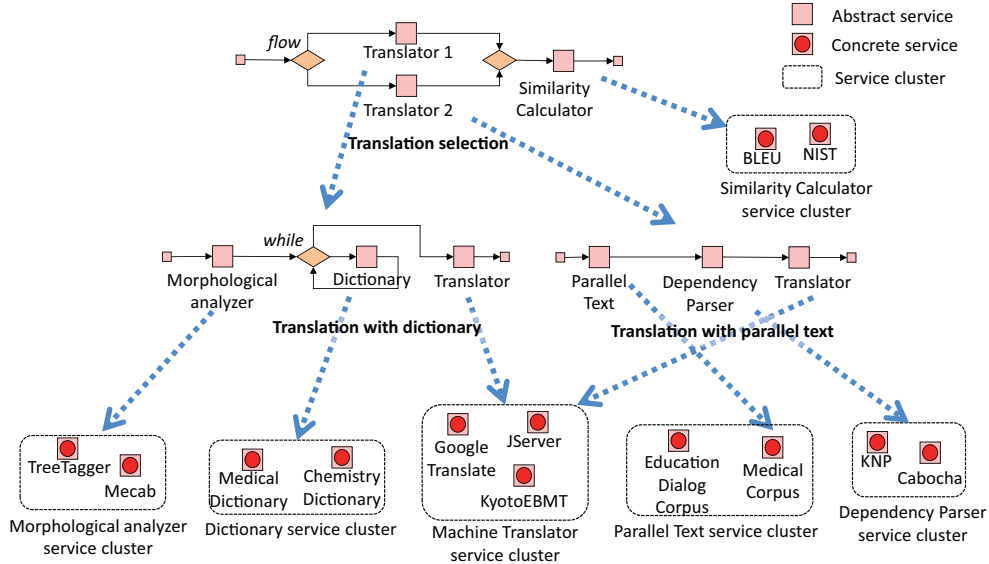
Abstract service
Concrete service
Service cluster

flow
Translator 1
Translator 2
Similarity Calculator

Translation selection

BLEU
NIST
Similarity Calculator service cluster

while
Morphological analyzer
Dictionary
Translator
Translation with dictionary

Parallel Text
Dependency Parser
Translator
Translation with parallel text

TreeTagger
Mecab
Morphological analyzer service cluster

Medical Dictionary
Chemistry Dictionary
Dictionary service cluster

Google Translate
JServer
KyotoEBMT
Machine Translator service cluster

Education Dialog Corpus
Medical Corpus
Parallel Text service cluster

KNP
Cabocha
Dependency Parser service cluster